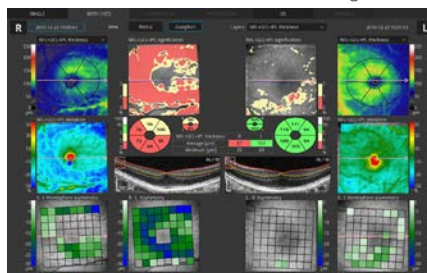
SINGLE

BOTH EYES

OU

R

L

Retina

Ganglion

NFL+GCL+IPL Thickness

NFL+GCL+IPL Significance

NFL+GCL+IPL Significance

NFL+GCL+IPL Thickness

NFL+GCL+IPL Deviation

NFL+GCL+IPL Deviation

NFL+GCL+IPL Thickness

Average [µm]

Minimum [µm]

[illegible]

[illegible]

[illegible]

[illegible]